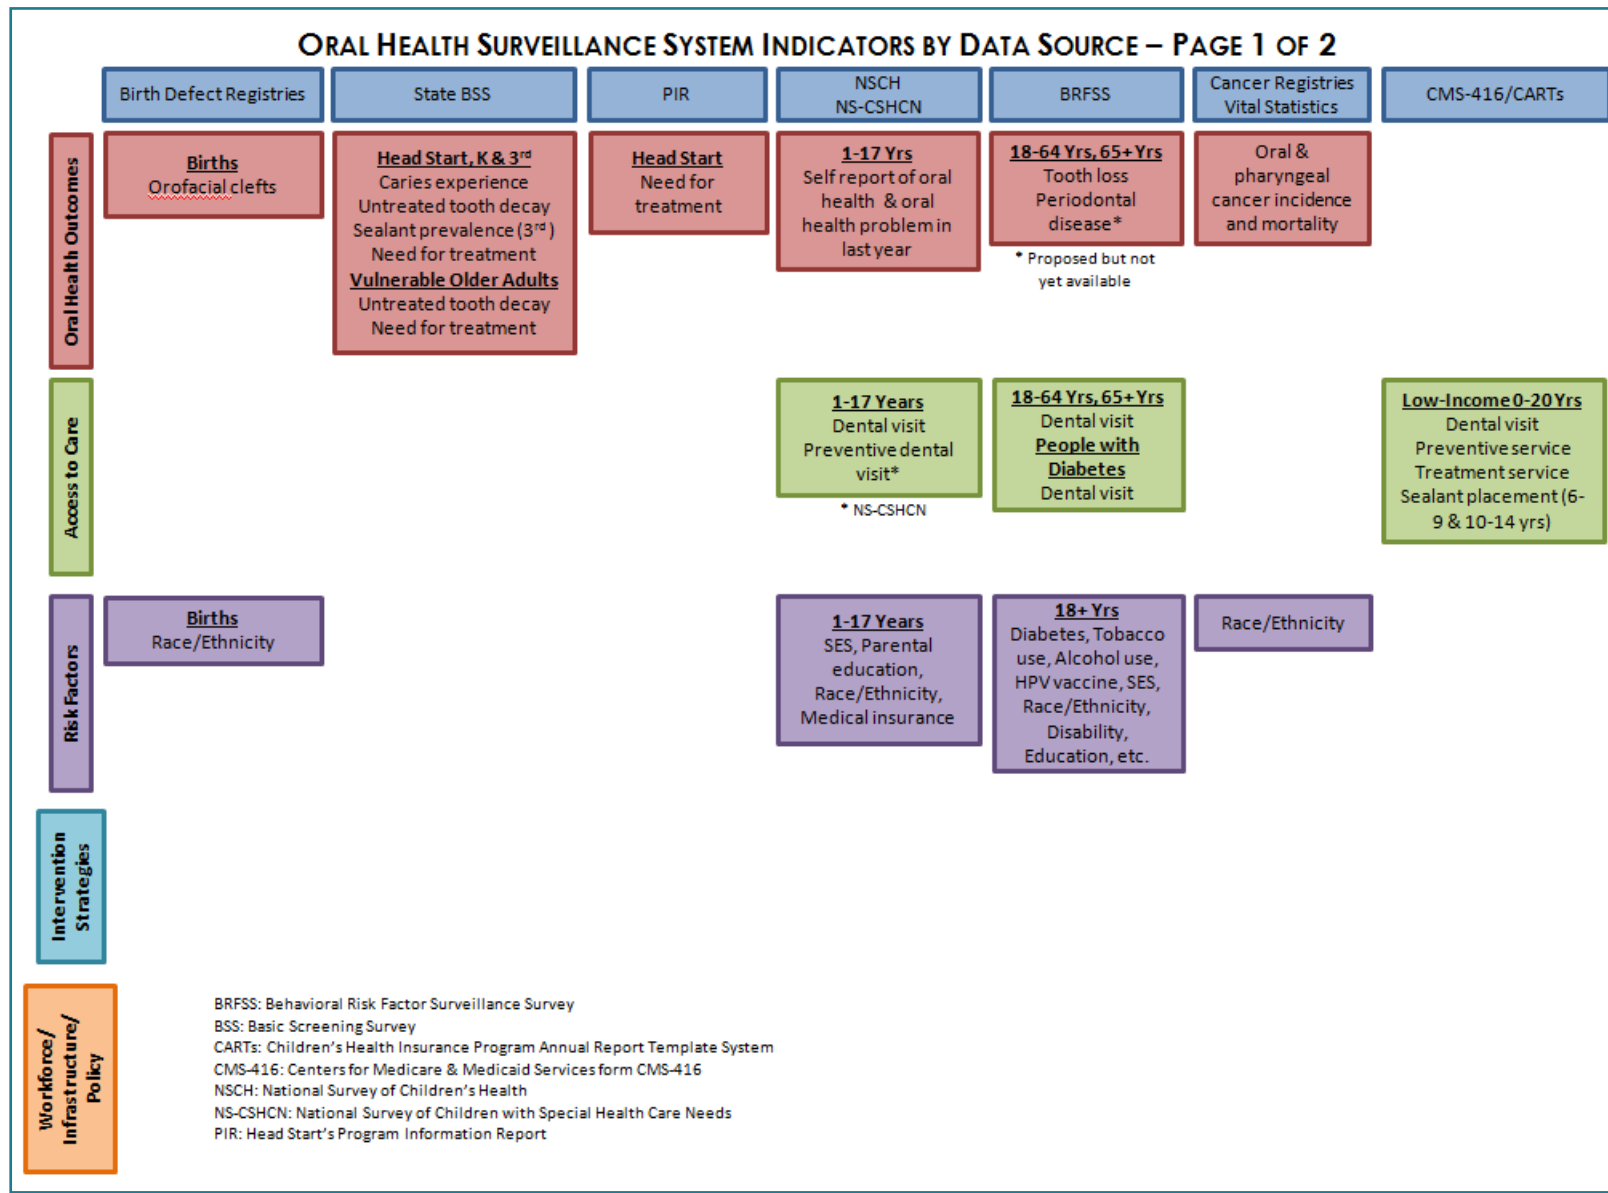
ORAL HEALTH SURVEILLANCE SYSTEM INDICATORS BY DATA SOURCE – PAGE 1 OF 2

| | Birth Defect Registries | State BSS | PIR | NSCH NS-CSHCN | BRFSS | Cancer Registries Vital Statistics | CMS-416/CARTs |
|---|---|---|---|---|---|---|---|
| Oral Health Outcomes | Births Orofacial clefts | Head Start, K & $3^{rd}$ Caries experience Untreated tooth decay Sealant prevalence ($3^{rd}$) Need for treatment Vulnerable Older Adults Untreated tooth decay Need for treatment | Head Start Need for treatment | 1-17 Yrs Self report of oral health & oral health problem in last year | 18-64 Yrs, 65+ Yrs Tooth loss Periodontal disease* * Proposed but not yet available | Oral & pharyngeal cancer incidence and mortality | |
| Access to Care | | | | 1-17 Years Dental visit Preventive dental visit* * NS-CSHCN | 18-64 Yrs, 65+ Yrs Dental visit People with Diabetes Dental visit | | Low-Income 0-20 Yrs Dental visit Preventive service Treatment service Sealant placement (6-9 & 10-14 yrs) |
| Risk Factors | Births Race/Ethnicity | | | 1-17 Years SES, Parental education, Race/Ethnicity, Medical insurance | 18+ Yrs Diabetes, Tobacco use, Alcohol use, HPV vaccine, SES, Race/Ethnicity, Disability, Education, etc. | Race/Ethnicity | |
| Intervention Strategies | | | | | | | |
| Workforce/ Infrastructure/ Policy | | | | | | | |

BRFSS: Behavioral Risk Factor Surveillance Survey
BSS: Basic Screening Survey
CARTs: Children's Health Insurance Program Annual Report Template System
CMS-416: Centers for Medicare & Medicaid Services form CMS-416
NSCH: National Survey of Children's Health
NS-CSHCN: National Survey of Children with Special Health Care Needs
PIR: Head Start's Program Information Report